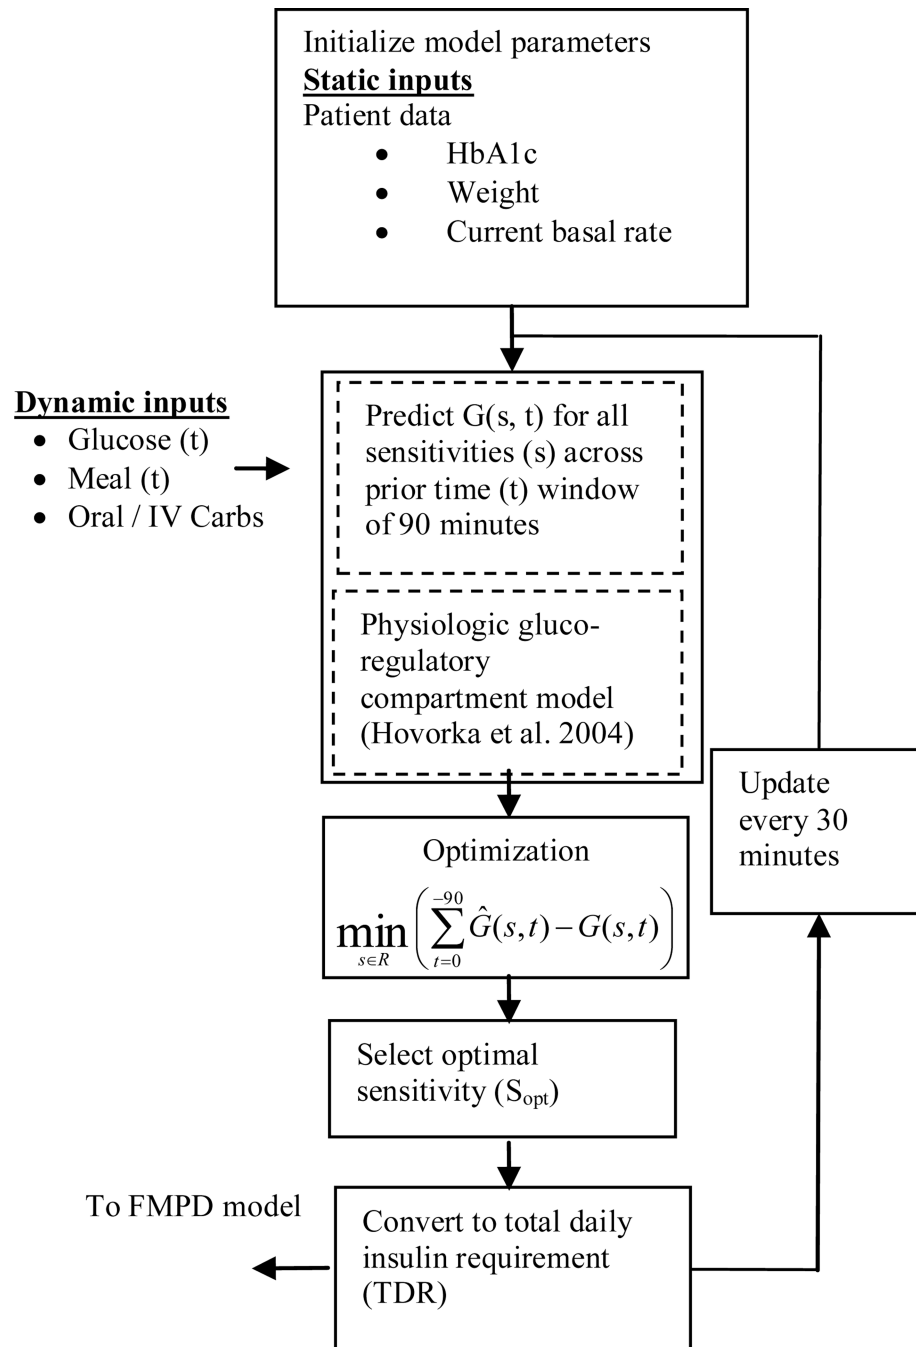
Initialize model parameters
**Static inputs**
Patient data
- HbA1c
- Weight
- Current basal rate

**Dynamic inputs**
- Glucose (t)
- Meal (t)
- Oral / IV Carbs

Predict G(s, t) for all sensitivities (s) across prior time (t) window of 90 minutes

Physiologic gluco-regulatory compartment model (Hovorka et al. 2004)

Optimization
$\min_{s \in R} \left( \sum_{t=0}^{-90} \hat{G}(s,t) - G(s,t) \right)$

Update every 30 minutes

Select optimal sensitivity ($S_{opt}$)

To FMPD model

Convert to total daily insulin requirement (TDR)